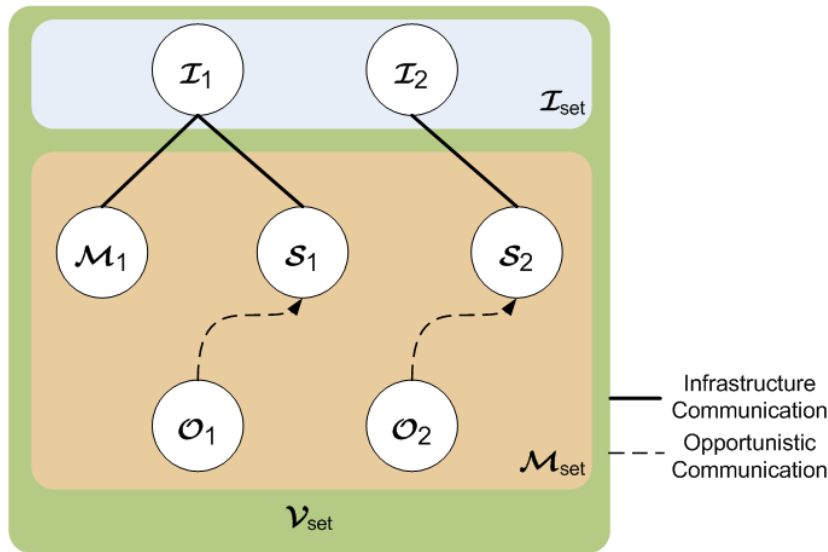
$\mathcal{I}_1$ $\mathcal{I}_2$

$\mathcal{I}_{\text{set}}$

$\mathcal{M}_1$ $\mathcal{S}_1$ $\mathcal{S}_2$

$\mathcal{O}_1$ $\mathcal{O}_2$

$\mathcal{M}_{\text{set}}$

$\mathcal{V}_{\text{set}}$

Infrastructure Communication

Opportunistic Communication